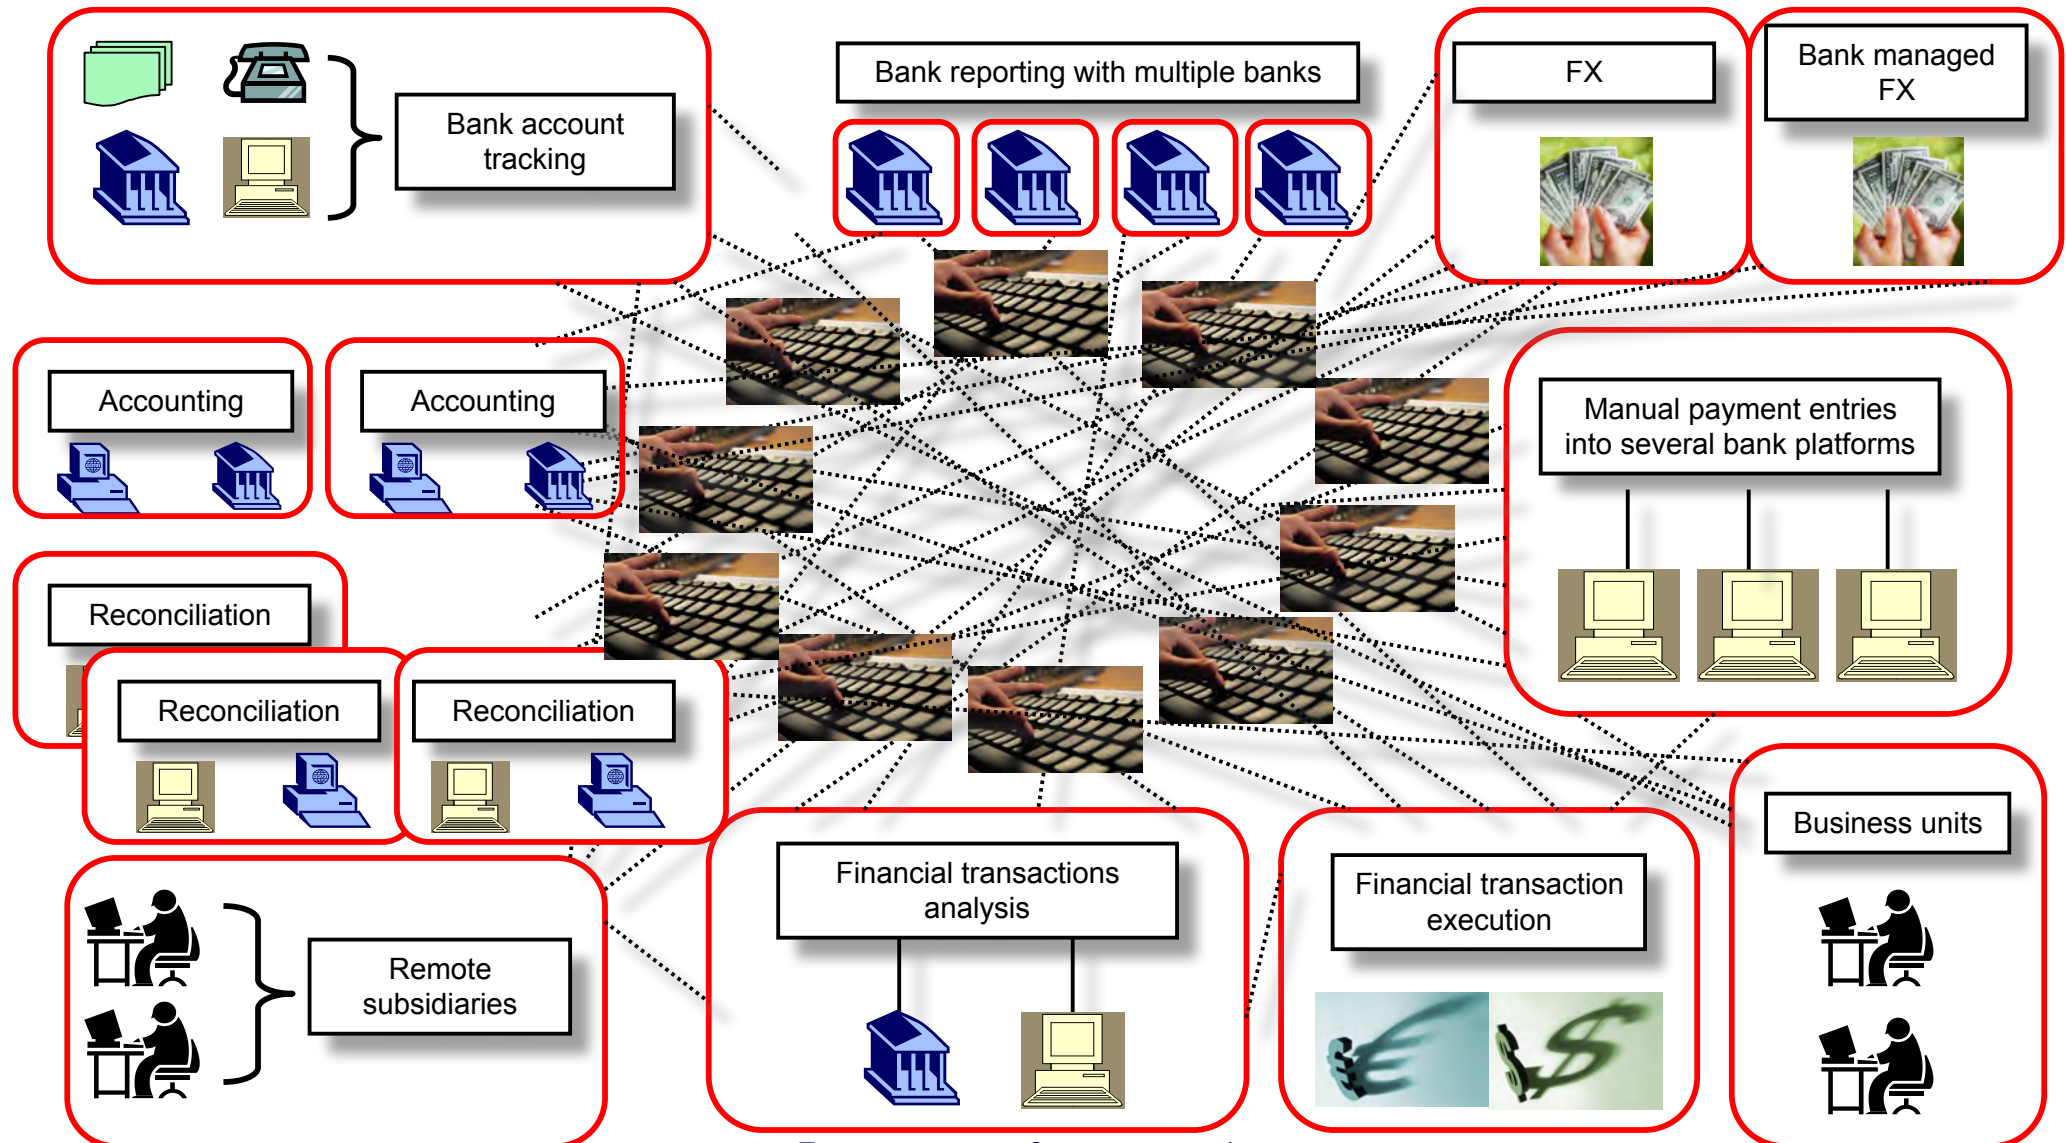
Bank account tracking

Bank reporting with multiple banks

FX

Bank managed FX

Accounting

Accounting

Manual payment entries into several bank platforms

Reconciliation

Reconciliation

Reconciliation

Business units

Financial transactions analysis

Financial transaction execution

Remote subsidiaries